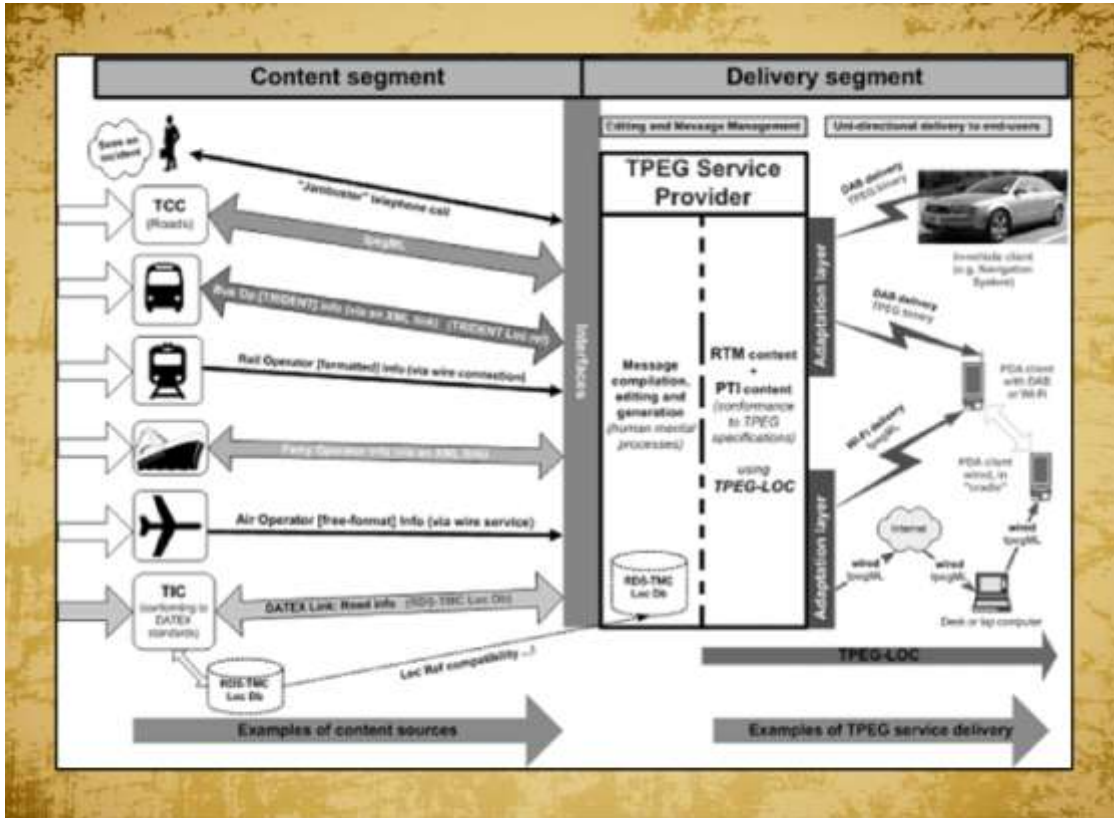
Content segment

Delivery segment

Editing and Message Management

Uni-directional delivery to end-users

Sees an incident

"Jambuster" telephone call

TCC (Roads)

tpegML

Bus Op [TRIDENT] info (via an XML link) (TRIDENT Loc ref)

Rail Operator [formatted] info (via wire connection)

Ferry Operator info via an XML link

Air Operator [free-format] info (via wire service)

TIC (conforming to DATEX standards)

GATEX Link: Road info (RDS-TMC Loc Db)

RDS-TMC Loc Db

Loc Ref compatibility ...?

Interfaces

TPEG Service Provider

Message compilation, editing and generation (human mental processes)

RTM content + PTI content (conformance to TPEG specifications)

using TPEG-LOC

RDS-TMC Loc Db

Adaptation layer

Adaptation layer

DAB delivery TPEG binary

In-vehicle client (e.g. Navigation System)

DAB delivery TPEG binary

PDA client with DAB or Wi-Fi

Wi-Fi delivery tpegML

PDA client wired, in "cradle"

wired tpegML

Internet

wired tpegML

wired tpegML

Desk or lap computer

TPEG-LOC

Examples of content sources

Examples of TPEG service delivery